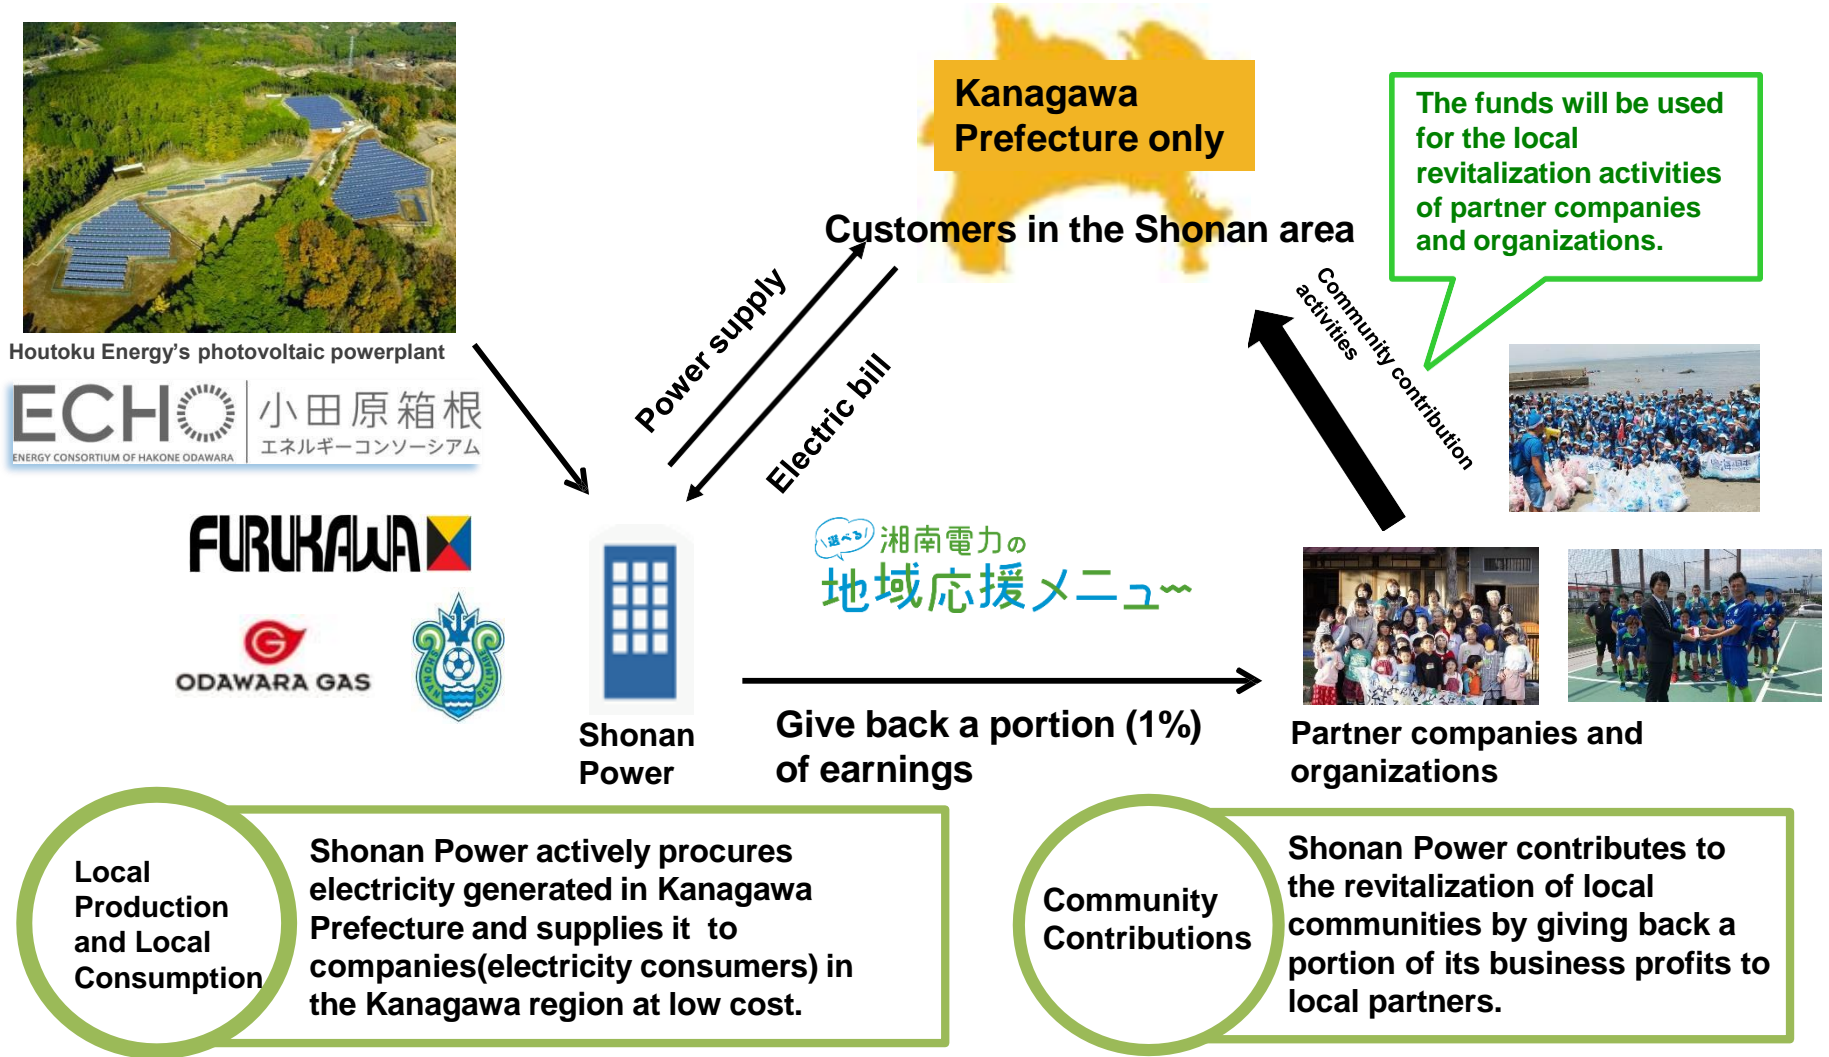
Kanagawa Prefecture only

The funds will be used for the local revitalization activities of partner companies and organizations.

Customers in the Shonan area

Houtoku Energy's photovoltaic powerplant

ECHO 小田原箱根 エネルギーコンソーシアム ENERGY CONSORTIUM OF HAKONE ODAWARA

FURUKAWA

ODAWARA GAS

Power supply

Electric bill

Community contribution activities

選べる! 湘南電力の 地域応援メニュー

Shonan Power

Give back a portion (1%) of earnings

Partner companies and organizations

Local Production and Local Consumption

Shonan Power actively procures electricity generated in Kanagawa Prefecture and supplies it to companies(electricity consumers) in the Kanagawa region at low cost.

Community Contributions

Shonan Power contributes to the revitalization of local communities by giving back a portion of its business profits to local partners.